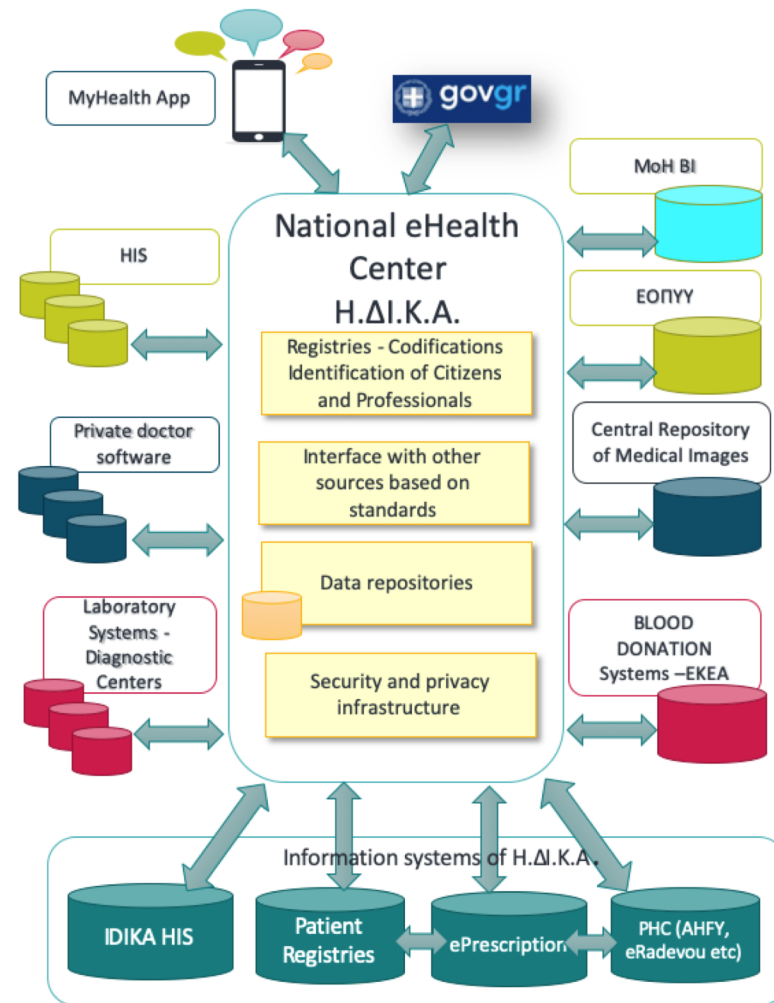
MyHealth App

govgr

MoH BI

National eHealth Center
Η.ΔΙ.Κ.Α.

HIS

ΕΟΠΥΥ

Registries - Codifications Identification of Citizens and Professionals

Private doctor software

Central Repository of Medical Images

Interface with other sources based on standards

Data repositories

Laboratory Systems - Diagnostic Centers

BLOOD DONATION Systems –EKEA

Security and privacy infrastructure

Information systems of Η.ΔΙ.Κ.Α.

IDIKA HIS

Patient Registries

ePrescription

PHC (AHFY, eRadevou etc)